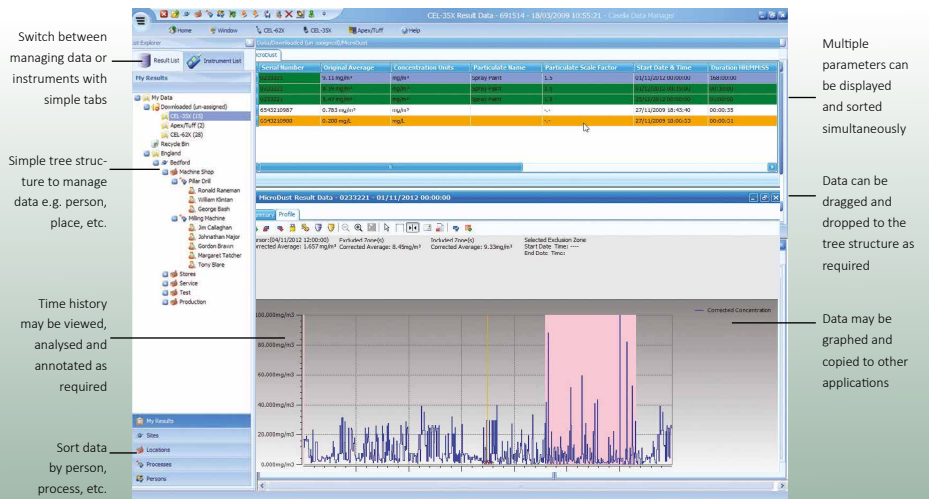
Switch between managing data or instruments with simple tabs

Simple tree structure to manage data e.g. person, place, etc.

Time history may be viewed, analysed and annotated as required

Sort data by person, process, etc.

CEL-35X Result Data - 691514 - 18/03/2009 10:55:21 - Casella Data Manager

Home Window CEL-62X CEL-35X Apex/Tuff Help

Result List Instrument List

My Results

My Data
Downloaded (un-assigned)
CEL-35X (15)
Apex/Tuff (2)
CEL-62X (28)
Recycle Bin
England
Bedford
Machine Shop
Pillar Drill
Ronald Raneman
William Kinstan
George Bash
Milling Machine
Jim Callaghan
Johnathan Major
Gordon Brawn
Margaret Tatcher
Tony Blare
Stores
Service
Test
Production

My Results
Sites
Locations
Processes
Persons

| Serial Number | Original Average | Concentration Units | Particulate Name | Particulate Scale Factor | Start Date & Time | Duration hh:mm:ss |
|---|---|---|---|---|---|---|
| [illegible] | 9.11 mg/m³ | mg/m³ | Spray Paint | 1.5 | 01/11/2012 00:00:00 | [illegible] |
| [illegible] | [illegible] | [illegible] | Spray Paint | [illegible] | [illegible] | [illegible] |
| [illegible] | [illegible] | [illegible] | Spray Paint | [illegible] | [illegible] | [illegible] |
| 6543210987 | 0.783 mg/m³ | mg/m³ | | -.- | 27/11/2009 18:43:40 | 00:00:33 |
| 6543210980 | 0.300 mg/L | mg/L | | -.- | 27/11/2009 18:00:53 | 00:00:01 |

MicroDust Result Data - 0233221 - 01/11/2012 00:00:00

Summary Profile

Sensor:(04/11/2012 12:00:00) Corrected Average: 1.657 mg/m³ Excluded Zone(s) Corrected Average: 8.45mg/m³ Included Zone(s) Corrected Average: 9.33mg/m³ Selected Exclusion Zone Start Date Time: ---- End Date Time: ----

100.000mg/m3
80.000mg/m3
60.000mg/m3
40.000mg/m3
20.000mg/m3
0.000mg/m3

Corrected Concentration

Multiple parameters can be displayed and sorted simultaneously

Data can be dragged and dropped to the tree structure as required

Data may be graphed and copied to other applications